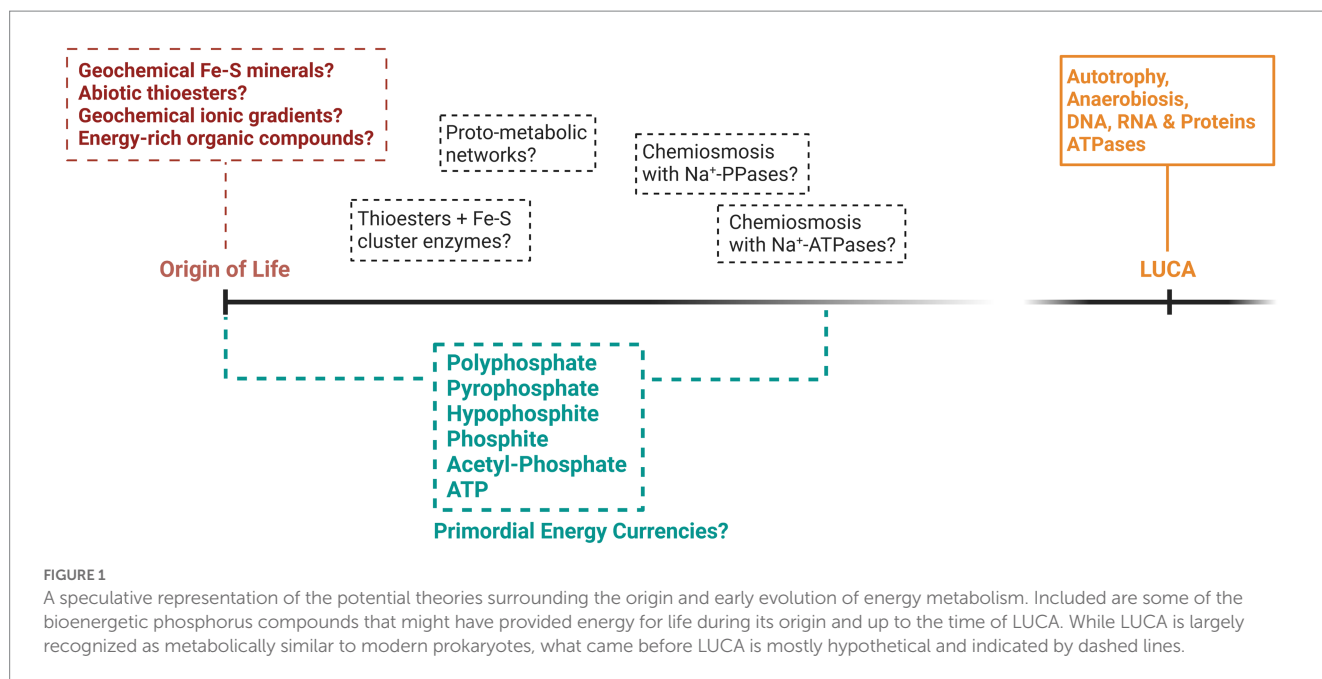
Geochemical Fe-S minerals?
Abiotic thioesters?
Geochemical ionic gradients?
Energy-rich organic compounds?

Proto-metabolic networks?

Chemiosmosis with Na$^+$-PPases?

Autotrophy,
Anaerobiosis,
DNA, RNA & Proteins
ATPases

Thioesters + Fe-S cluster enzymes?

Chemiosmosis with Na$^+$-ATPases?

Origin of Life

LUCA

Polyphosphate
Pyrophosphate
Hypophosphite
Phosphite
Acetyl-Phosphate
ATP

Primordial Energy Currencies?

FIGURE 1
A speculative representation of the potential theories surrounding the origin and early evolution of energy metabolism. Included are some of the bioenergetic phosphorus compounds that might have provided energy for life during its origin and up to the time of LUCA. While LUCA is largely recognized as metabolically similar to modern prokaryotes, what came before LUCA is mostly hypothetical and indicated by dashed lines.